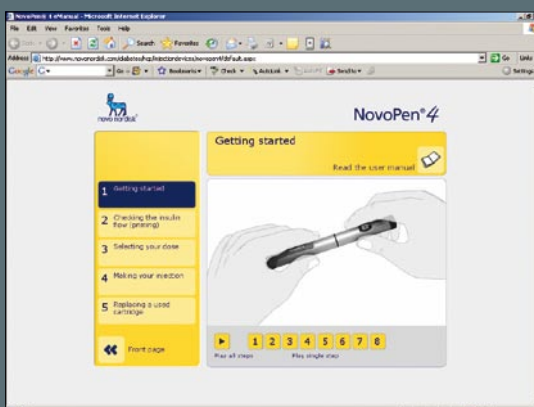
NovoPen® 4 eManual - Microsoft Internet Explorer

File Edit View Favorites Tools Help

Search Favorites

Address http://www.novonordisk.com/diabetes/hcp/injectiondevices/novopen4/default.aspx

Go Links

Google G- Go Bookmarks Check AutoLink AutoFill Send to Settings

novo nordisk

NovoPen® 4

Getting started

Read the user manual

1 Getting started

2 Checking the insulin flow (priming)

3 Selecting your dose

4 Making your injection

5 Replacing a used cartridge

Front page

1 2 3 4 5 6 7 8

Play all steps

Play single step